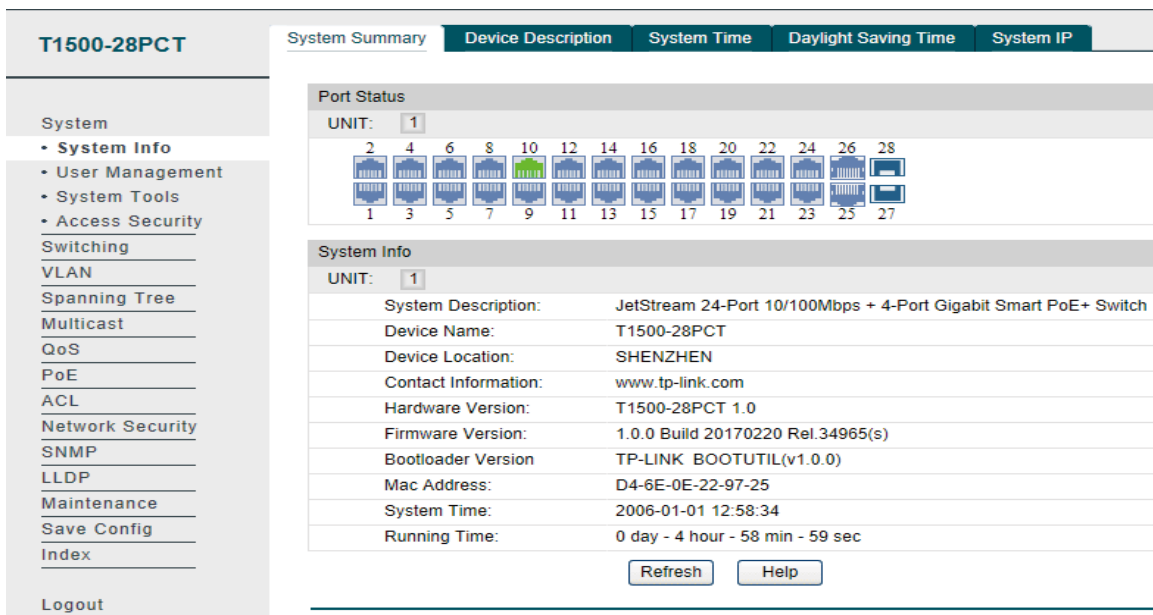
T1500-28PCT

System
• System Info
• User Management
• System Tools
• Access Security
Switching
VLAN
Spanning Tree
Multicast
QoS
PoE
ACL
Network Security
SNMP
LLDP
Maintenance
Save Config
Index

Logout

System Summary | Device Description | System Time | Daylight Saving Time | System IP

Port Status

UNIT: 1

2 4 6 8 10 12 14 16 18 20 22 24 26 28
1 3 5 7 9 11 13 15 17 19 21 23 25 27

System Info

UNIT: 1

| | |
|---|---|
| System Description: | JetStream 24-Port 10/100Mbps + 4-Port Gigabit Smart PoE+ Switch |
| Device Name: | T1500-28PCT |
| Device Location: | SHENZHEN |
| Contact Information: | www.tp-link.com |
| Hardware Version: | T1500-28PCT 1.0 |
| Firmware Version: | 1.0.0 Build 20170220 Rel.34965(s) |
| Bootloader Version | TP-LINK BOOTUTIL(v1.0.0) |
| Mac Address: | D4-6E-0E-22-97-25 |
| System Time: | 2006-01-01 12:58:34 |
| Running Time: | 0 day - 4 hour - 58 min - 59 sec |

Refresh Help